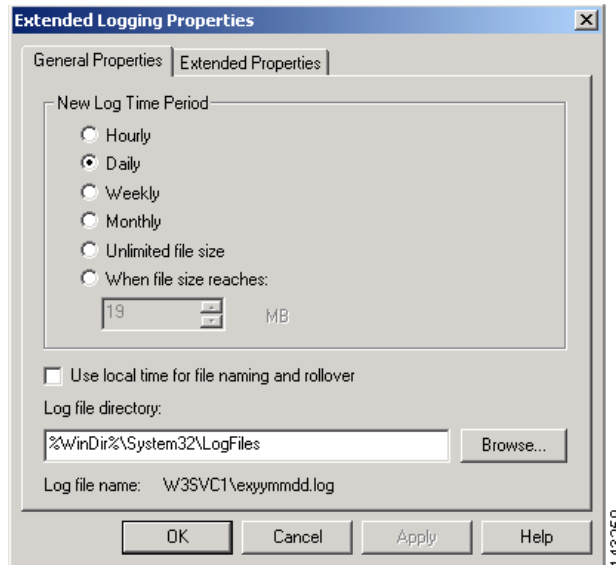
Extended Logging Properties

General Properties | Extended Properties

New Log Time Period

Hourly

Daily

Weekly

Monthly

Unlimited file size

When file size reaches:

19 MB

Use local time for file naming and rollover

Log file directory:

%WinDir%\System32\LogFiles

Browse...

Log file name: W3SVC1\exyymmdd.log

OK

Cancel

Apply

Help

143250